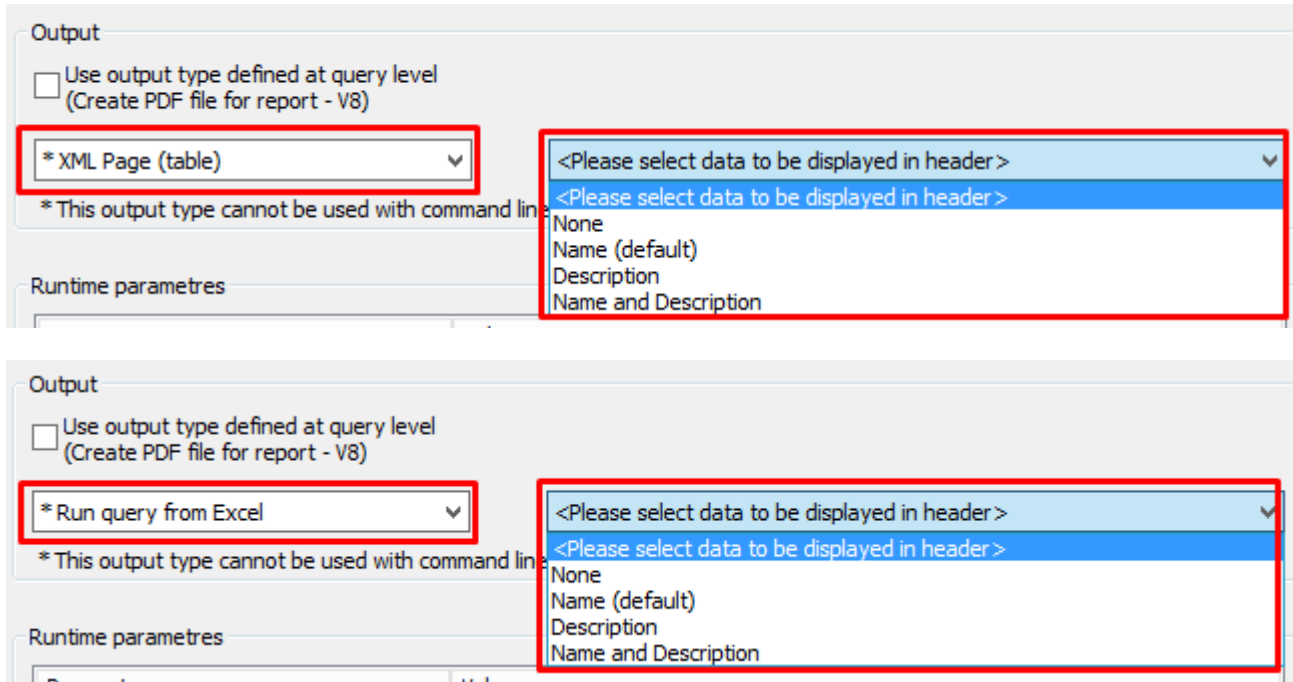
Output

Use output type defined at query level
(Create PDF file for report - V8)

* XML Page (table)

<Please select data to be displayed in header>

* This output type cannot be used with command lin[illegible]

<Please select data to be displayed in header>
None
Name (default)
Description
Name and Description

Runtime parametres

Output

Use output type defined at query level
(Create PDF file for report - V8)

* Run query from Excel

<Please select data to be displayed in header>

* This output type cannot be used with command lin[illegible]

<Please select data to be displayed in header>
None
Name (default)
Description
Name and Description

Runtime parametres